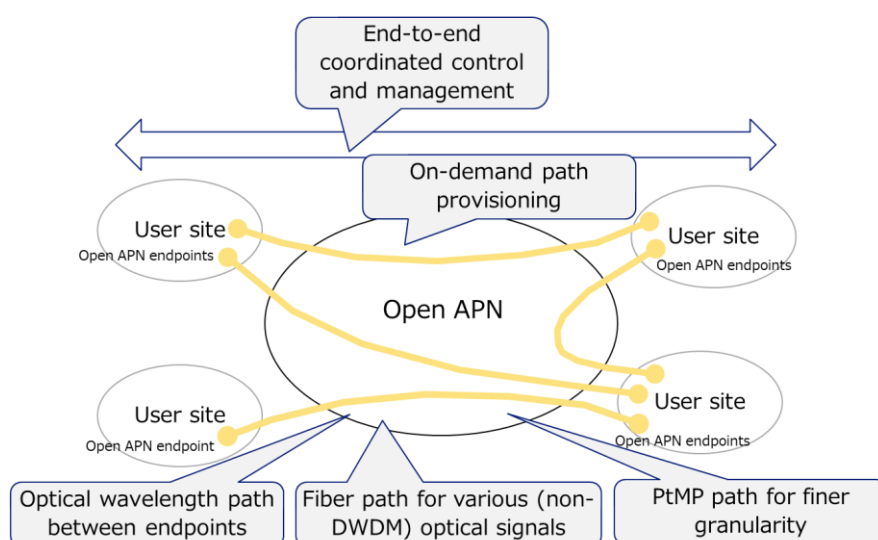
End-to-end coordinated control and management

On-demand path provisioning

User site
Open APN endpoints

User site
Open APN endpoints

Open APN

User site
Open APN endpoint

User site
Open APN endpoints

Optical wavelength path between endpoints

Fiber path for various (non-DWDM) optical signals

PtMP path for finer granularity